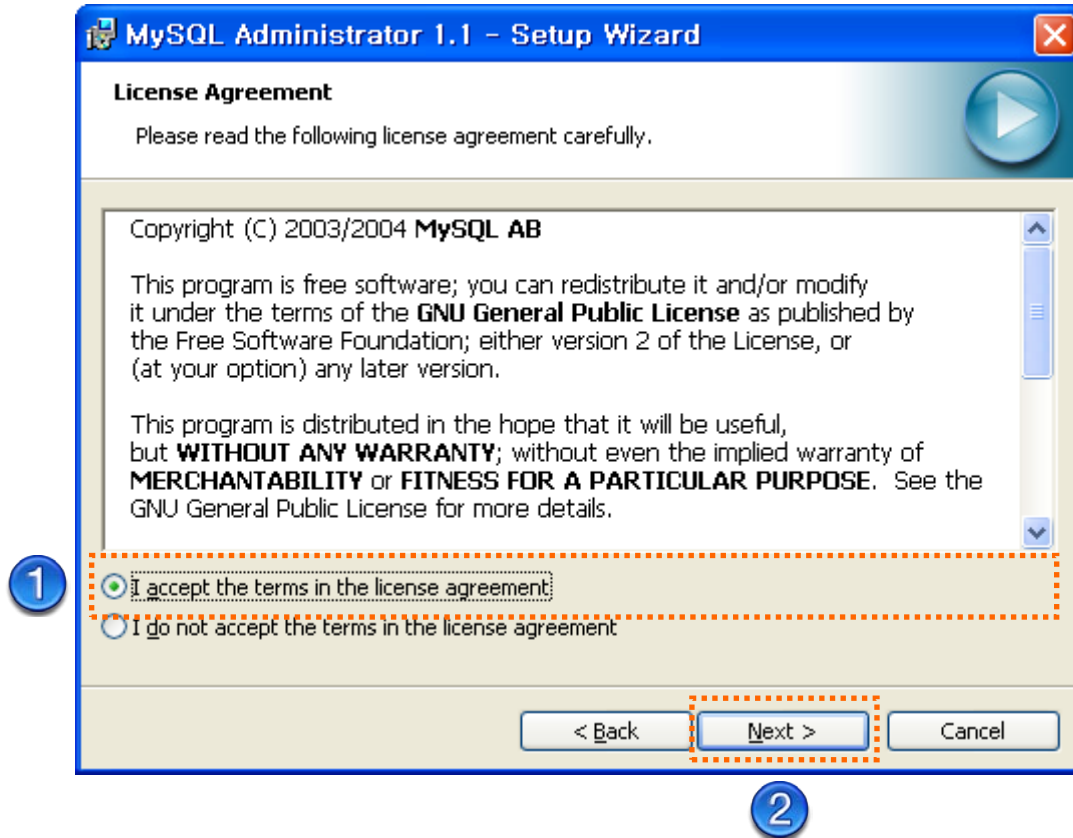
MySQL Administrator 1.1 - Setup Wizard

License Agreement

Please read the following license agreement carefully.

Copyright (C) 2003/2004 MySQL AB

This program is free software; you can redistribute it and/or modify it under the terms of the GNU General Public License as published by the Free Software Foundation; either version 2 of the License, or (at your option) any later version.

This program is distributed in the hope that it will be useful, but WITHOUT ANY WARRANTY; without even the implied warranty of MERCHANTABILITY or FITNESS FOR A PARTICULAR PURPOSE. See the GNU General Public License for more details.

1

I accept the terms in the license agreement

I do not accept the terms in the license agreement

< Back

Next >

Cancel

2